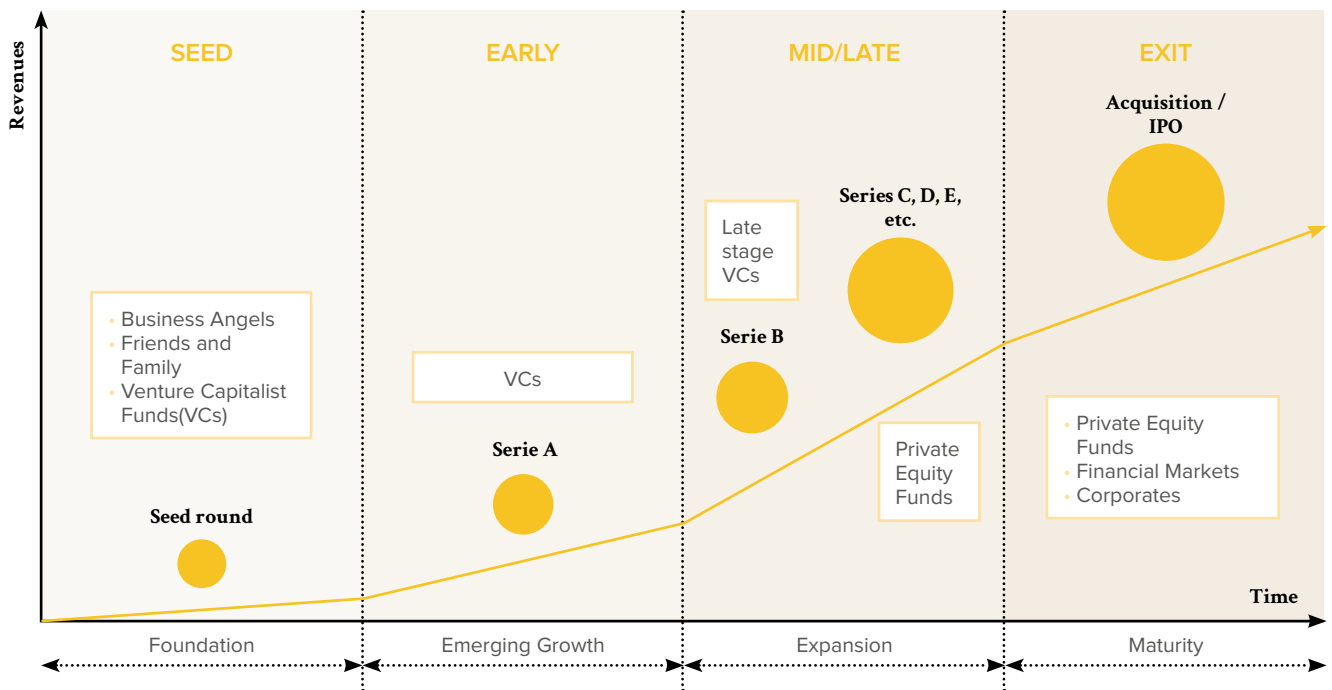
Revenues

SEED

EARLY

MID/LATE

EXIT

Acquisition / IPO

Series C, D, E, etc.

Late stage VCs

- Business Angels
- Friends and Family
- Venture Capitalist Funds(VCs)

VCs

Serie B

Serie A

Private Equity Funds

- Private Equity Funds
- Financial Markets
- Corporates

Seed round

Time

Foundation

Emerging Growth

Expansion

Maturity